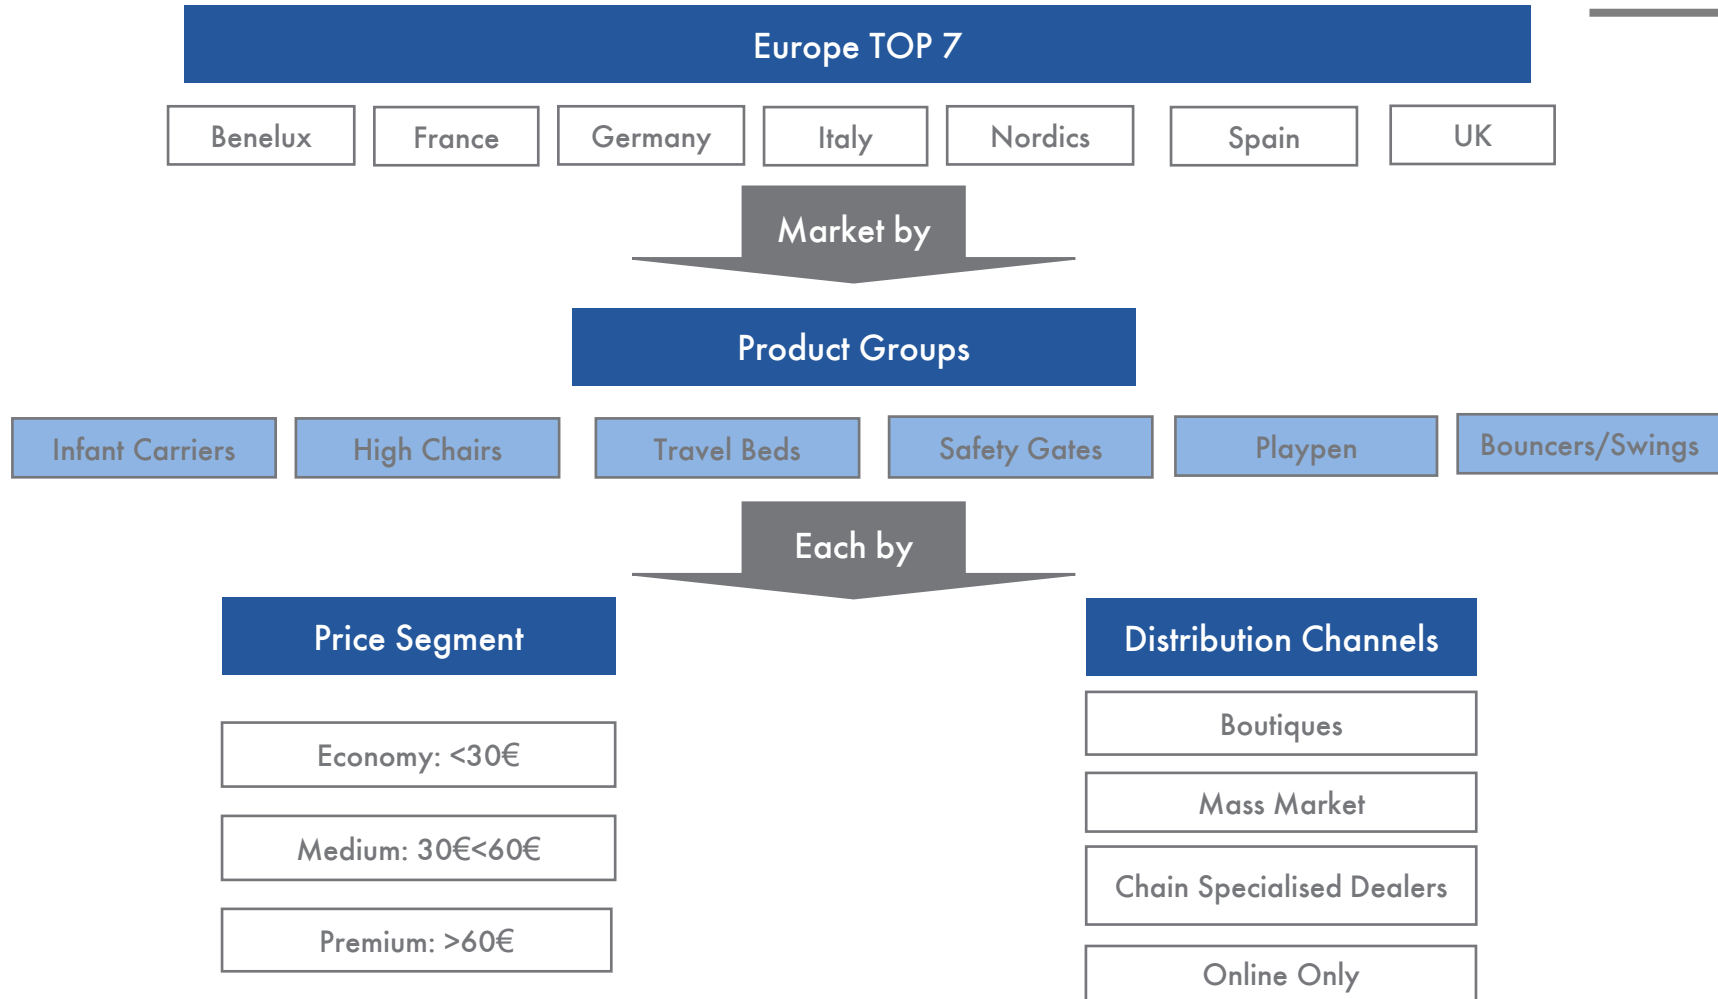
Europe TOP 7

Benelux

France

Germany

Italy

Nordics

Spain

UK

Market by

Product Groups

Infant Carriers

High Chairs

Travel Beds

Safety Gates

Playpen

Bouncers/Swings

Each by

Price Segment

Economy: <30€

Medium: 30€<60€

Premium: >60€

Distribution Channels

Boutiques

Mass Market

Chain Specialised Dealers

Online Only